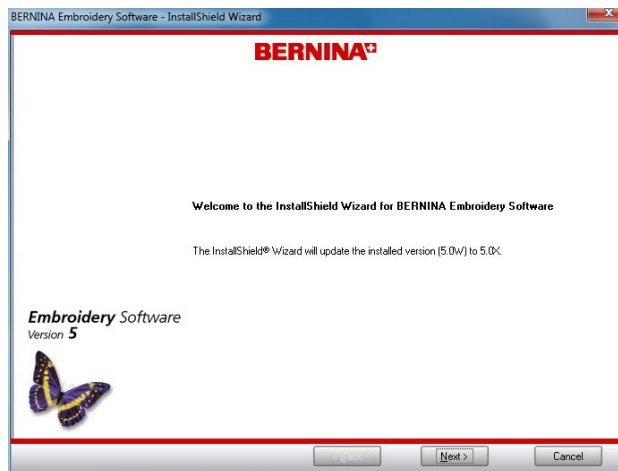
BERNINA Embroidery Software - InstallShield Wizard

BERNINA

Welcome to the InstallShield Wizard for BERNINA Embroidery Software

The InstallShield® Wizard will update the installed version (5.0W) to 5.0X.

Embroidery Software
Version 5

< Back

Next >

Cancel